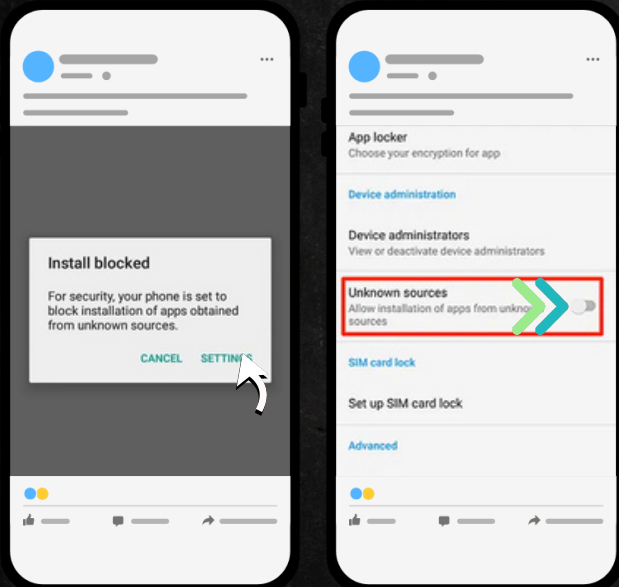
Install blocked

For security, your phone is set to block installation of apps obtained from unknown sources.

CANCEL SETTINGS

App locker
Choose your encryption for app

Device administration

Device administrators
View or deactivate device administrators

Unknown sources
Allow installation of apps from unkn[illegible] sources

SIM card lock

Set up SIM card lock

Advanced